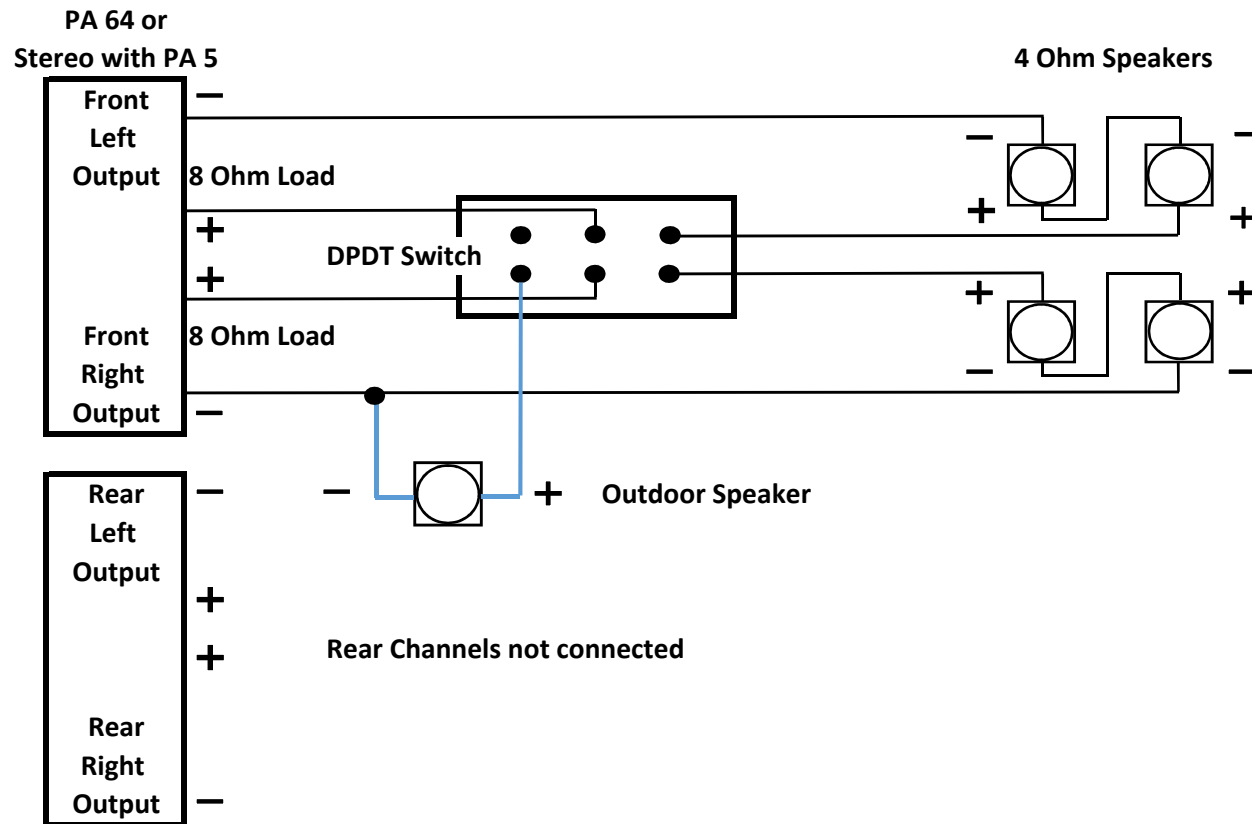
PA 64 or
Stereo with PA 5

4 Ohm Speakers

Front Left Output

−

8 Ohm Load

+

+

DPDT Switch

Front Right Output

8 Ohm Load

−

−

+

−

+

+

−

+

−

Rear Left Output

−

+

+

Rear Right Output

−

−

+

Outdoor Speaker

Rear Channels not connected